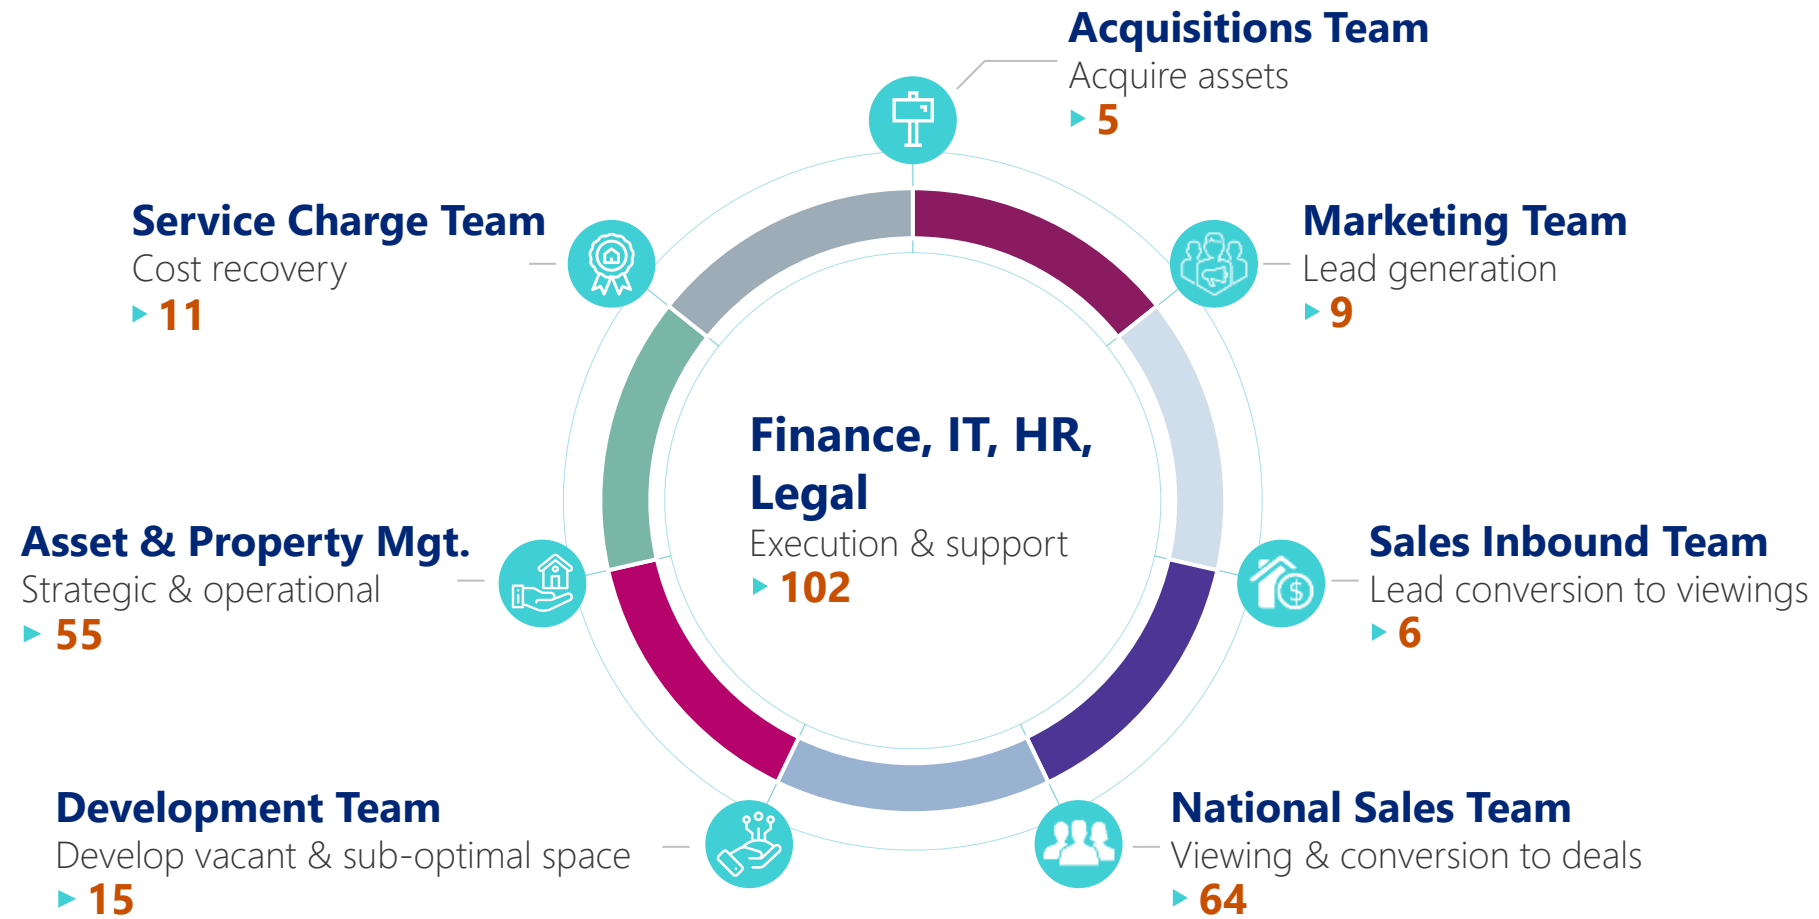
Acquisitions Team
Acquire assets
5

Service Charge Team
Cost recovery
11

Marketing Team
Lead generation
9

Finance, IT, HR, Legal
Execution & support
102

Asset & Property Mgt.
Strategic & operational
55

Sales Inbound Team
Lead conversion to viewings
6

Development Team
Develop vacant & sub-optimal space
15

National Sales Team
Viewing & conversion to deals
64